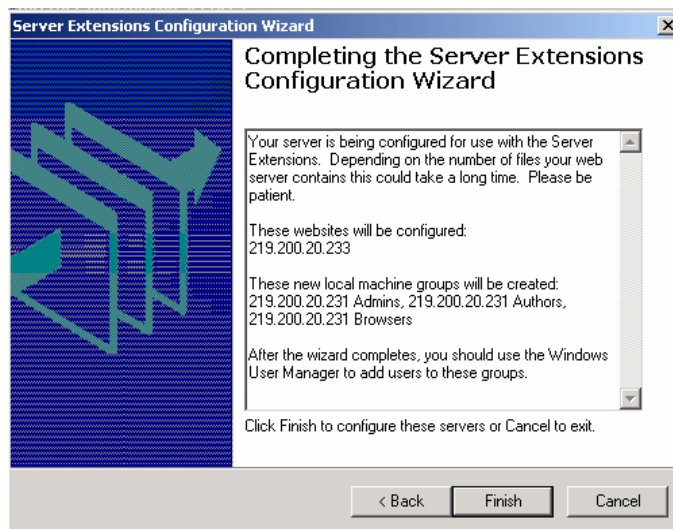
Server Extensions Configuration Wizard

Completing the Server Extensions Configuration Wizard

Your server is being configured for use with the Server Extensions. Depending on the number of files your web server contains this could take a long time. Please be patient.

These websites will be configured:
219.200.20.233

These new local machine groups will be created:
219.200.20.231 Admins, 219.200.20.231 Authors, 219.200.20.231 Browsers

After the wizard completes, you should use the Windows User Manager to add users to these groups.

Click Finish to configure these servers or Cancel to exit.

< Back
Finish
Cancel